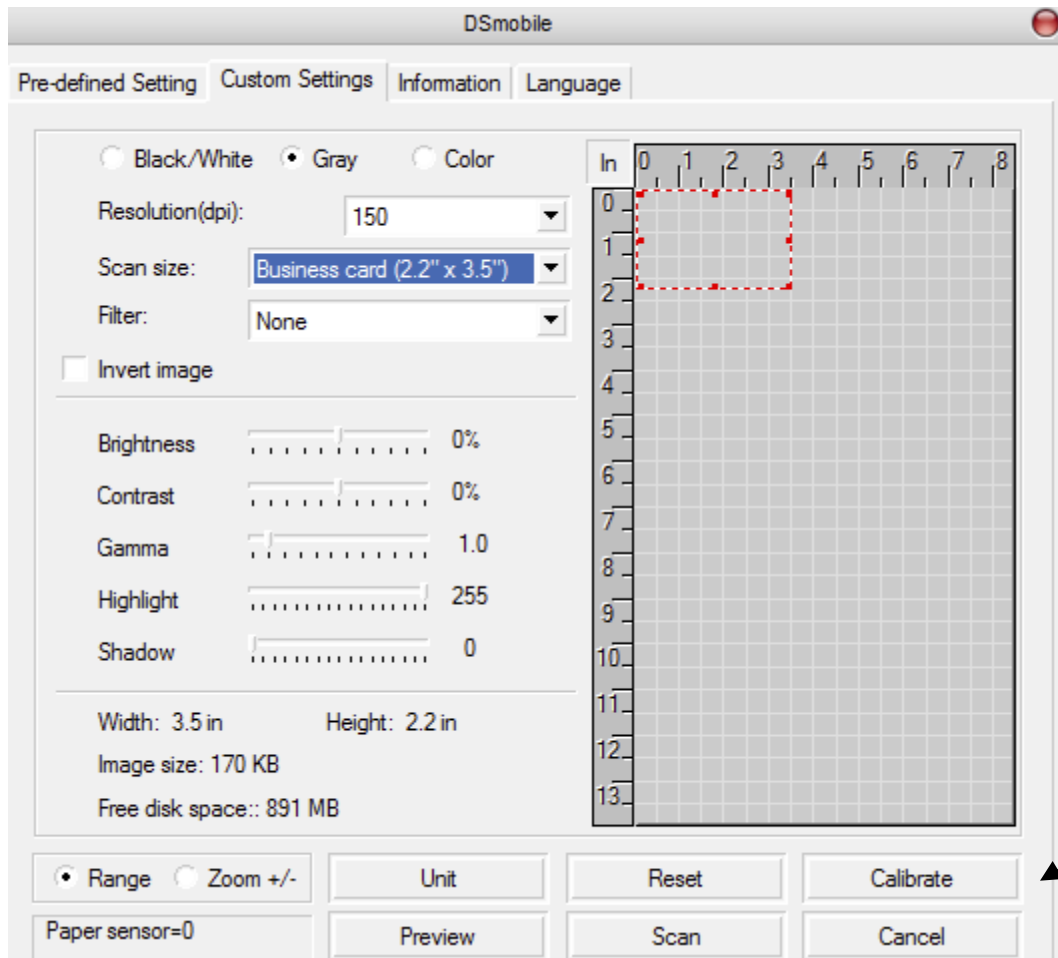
DSmobile

Pre-defined Setting | Custom Settings | Information | Language

Black/White Gray Color

Resolution(dpi): 150

Scan size: Business card (2.2" x 3.5")

Filter: None

Invert image

Brightness 0%

Contrast 0%

Gamma 1.0

Highlight 255

Shadow 0

Width: 3.5 in Height: 2.2 in

Image size: 170 KB

Free disk space:: 891 MB

In 0 1 2 3 4 5 6 7 8

0 1 2 3 4 5 6 7 8 9 10 11 12 13

Range Zoom +/-

Unit

Reset

Calibrate

Paper sensor=0

Preview

Scan

Cancel